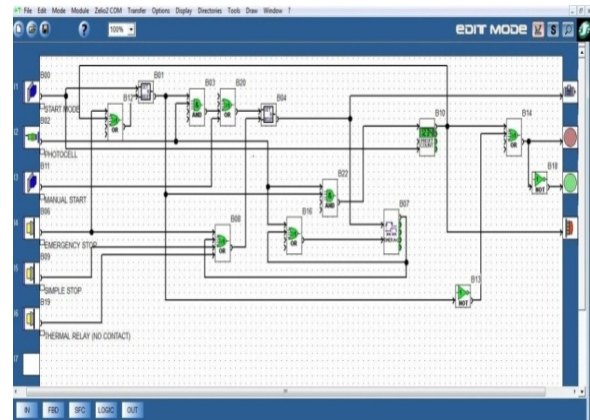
File Edit Mode Module Zelio2.COM Transfer Options Display Directories Tools Draw Window ?

100%

EDIT MODE

I1 B00 START MODE
I2 B02 PHOTOCELL
I3 B11 MANUAL START
I4 B06 EMERGENCY STOP
I5 B09 SIMPLE STOP
I6 B19 THERMAL RELAY (NO CONTACT)
I7

B01
B12 OR
B03 AND
B20 OR
B04
B10
B14 OR
B18 NOT
B22 AND
B16 OR
B07
B08 OR
B13 NOT

IN FBD SFC LOGIC OUT